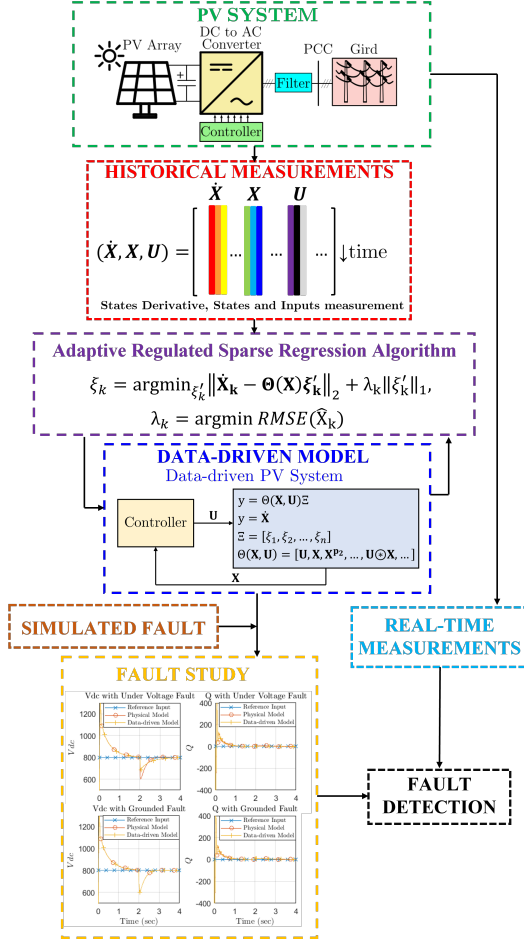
PV SYSTEM

PV Array

DC to AC Converter

PCC

Gird

Filter

Controller

HISTORICAL MEASUREMENTS

$\dot{\boldsymbol{X}}$ $\boldsymbol{X}$ $\boldsymbol{U}$

$(\dot{\boldsymbol{X}}, \boldsymbol{X}, \boldsymbol{U}) = [\ \dots\ \dots\ \dots\ ]$ ↓time

States Derivative, States and Inputs measurement

Adaptive Regulated Sparse Regression Algorithm

$\xi_k = \operatorname{argmin}_{\xi_k'} \|\dot{\mathbf{X}}_\mathbf{k} - \mathbf{\Theta}(\mathbf{X})\xi_\mathbf{k}'\|_2 + \lambda_\mathrm{k}\|\xi_\mathrm{k}'\|_1,$

$\lambda_k = \operatorname{argmin} RMSE(\widehat{\mathrm{X}}_\mathrm{k})$

DATA-DRIVEN MODEL

Data-driven PV System

Controller

U

X

$y = \Theta(\mathbf{X}, \mathbf{U})\Xi$

$y = \dot{\mathbf{X}}$

$\Xi = [\xi_1, \xi_2, \dots, \xi_n]$

$\Theta(\mathbf{X}, \mathbf{U}) = [\mathbf{U}, \mathbf{X}, \mathbf{X}^{\mathbf{P_2}}, \dots, \mathbf{U} \odot \mathbf{X}, \dots]$

SIMULATED FAULT

REAL-TIME MEASUREMENTS

FAULT STUDY

Vdc with Under Voltage Fault

Q with Under Voltage Fault

Vdc with Grounded Fault

Q with Grounded Fault

Reference Input
Physical Model
Data-driven Model

Vdc

Q

1200 1000 800 600

400 200 0 -200 -400

0 1 2 3 4

Time (sec)

FAULT DETECTION